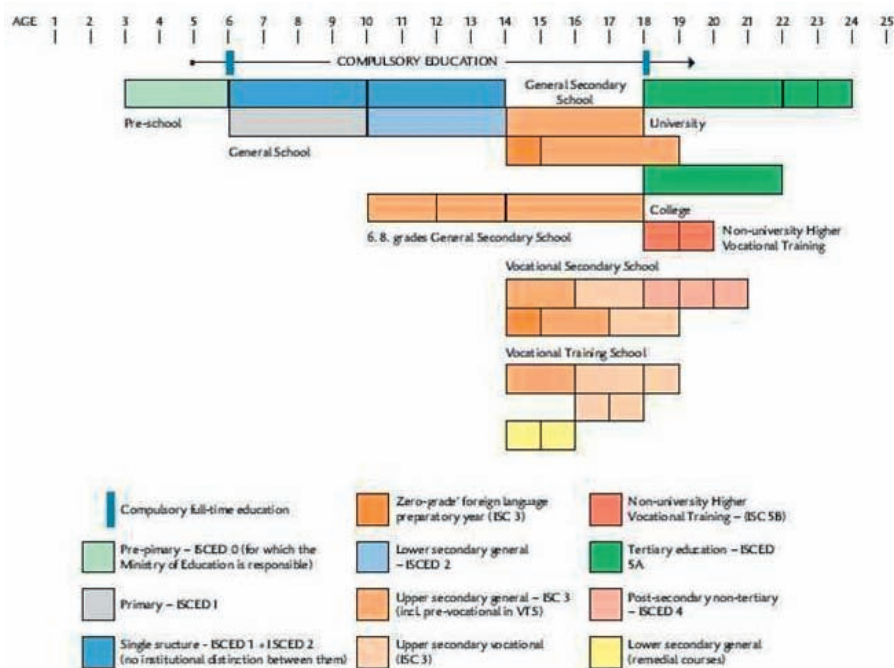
AGE 1 2 3 4 5 6 7 8 9 10 11 12 13 14 15 16 17 18 19 20 21 22 23 24 25

COMPULSORY EDUCATION

General Secondary School

Pre-school

University

General School

College

6. 8. grades General Secondary School

Non-university Higher Vocational Training

Vocational Secondary School

Vocational Training School

Compulsory full-time education

Zero-grade' foreign language preparatory year (ISC 3)

Non-university Higher Vocational Training – ISC 5B)

Pre-primary – ISCED 0 (for which the Ministry of Education is responsible)

Lower secondary general – ISCED 2

Tertiary education – ISCED 5A

Primary – ISCED 1

Upper secondary general – ISC 3 (incl. pre-vocational in VTS)

Post-secondary non-tertiary – ISCED 4

Single sructure - ISCED 1 + ISCED 2 (no institutional distinction between them)

Upper secondary vocational (ISC 3)

Lower secondary general (remedial courses)